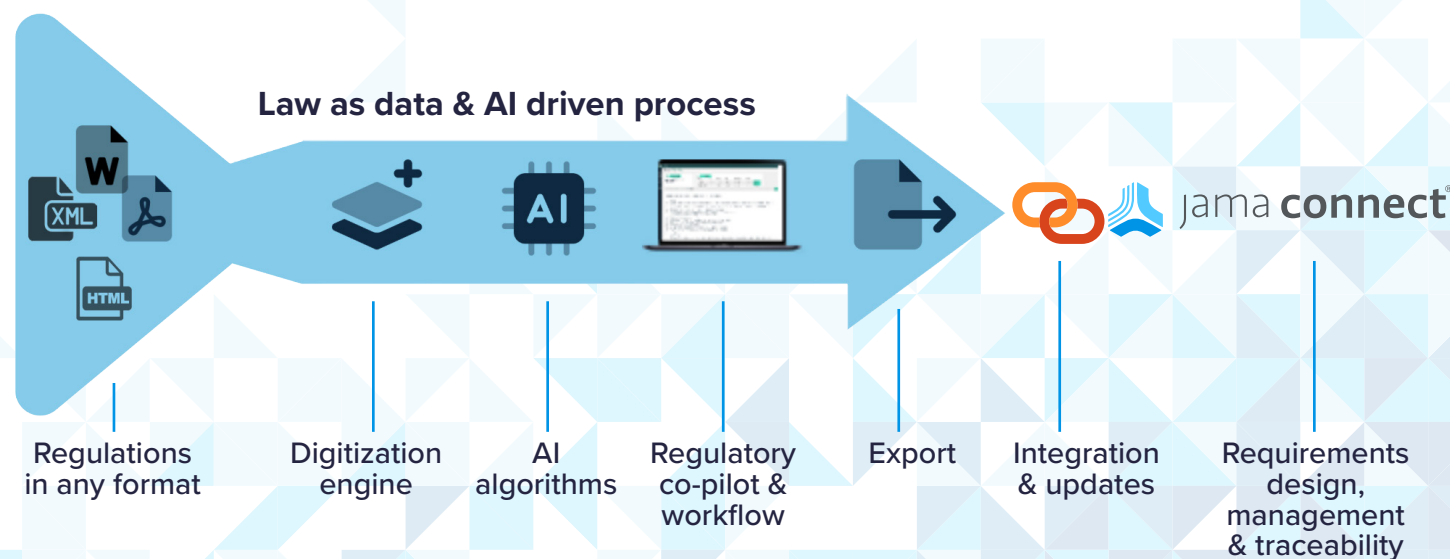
Law as data & AI driven process

W
XML
HTML

AI

jama connect®

Regulations in any format

Digitization engine

AI algorithms

Regulatory co-pilot & workflow

Export

Integration & updates

Requirements design, management & traceability